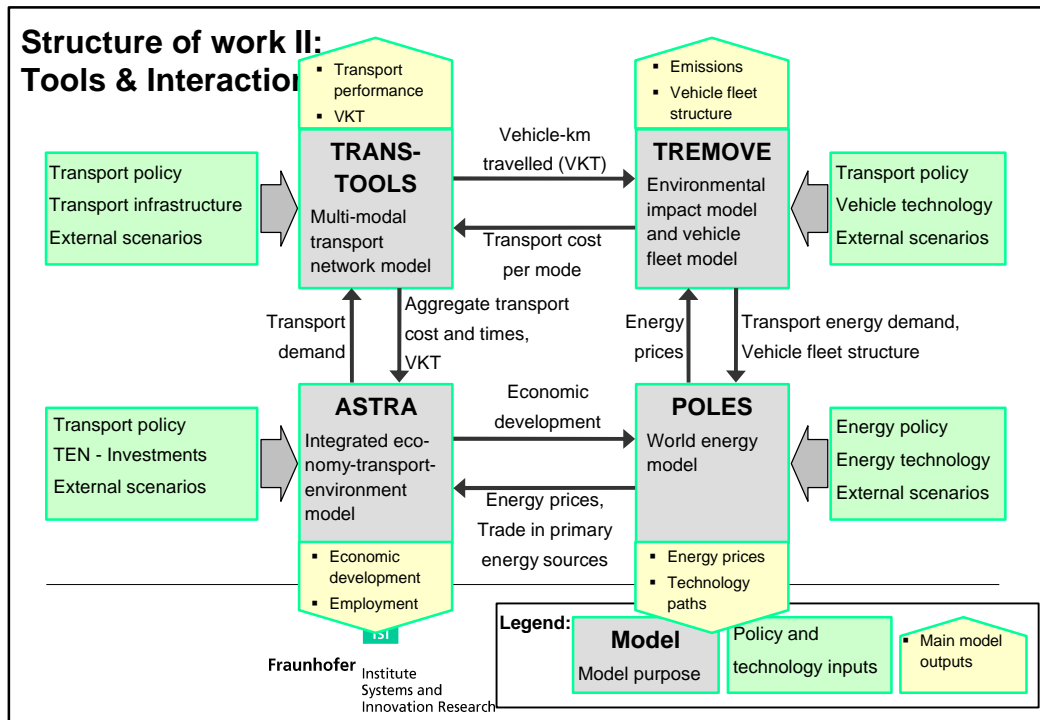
Structure of work II:
Tools & Interaction

▪ Transport performance
▪ VKT

▪ Emissions
▪ Vehicle fleet structure

Transport policy
Transport infrastructure
External scenarios

TRANS-TOOLS
Multi-modal transport network model

Vehicle-km travelled (VKT)

Transport cost per mode

TREMOVE
Environmental impact model and vehicle fleet model

Transport policy
Vehicle technology
External scenarios

Transport demand

Aggregate transport cost and times, VKT

Energy prices

Transport energy demand, Vehicle fleet structure

Transport policy
TEN - Investments
External scenarios

ASTRA
Integrated economy-transport-environment model

Economic development

Energy prices, Trade in primary energy sources

POLES
World energy model

Energy policy
Energy technology
External scenarios

▪ Economic development
▪ Employment

▪ Energy prices
▪ Technology paths

ISI
Fraunhofer Institute Systems and Innovation Research

Legend:
Model
Model purpose
Policy and technology inputs
▪ Main model outputs